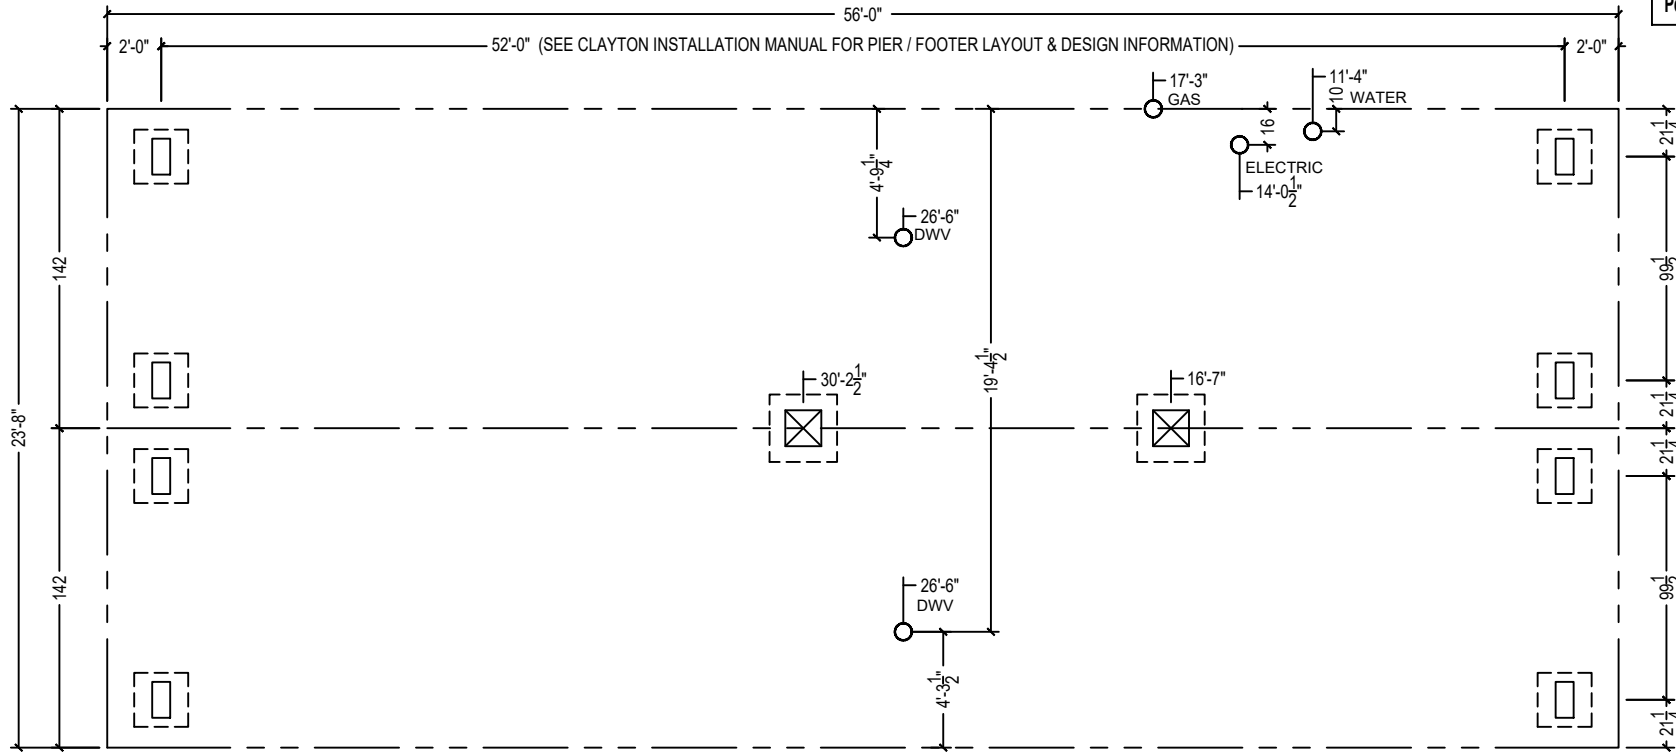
56'-0"

2'-0"

52'-0" (SEE CLAYTON INSTALLATION MANUAL FOR PIER / FOOTER LAYOUT & DESIGN INFORMATION)

2'-0"

17'-3"
GAS

11'-4"
10
WATER

16

ELECTRIC
14'-0$\frac{1}{2}$"

4'-9$\frac{1}{4}$"

26'-6"
DWV

142

142

23'-8"

30'-2$\frac{1}{2}$"

19'-4$\frac{1}{2}$"

16'-7"

26'-6"
DWV

4'-3$\frac{1}{2}$"

21$\frac{1}{4}$

99$\frac{1}{2}$

21$\frac{1}{4}$

21$\frac{1}{4}$

99$\frac{1}{2}$

21$\frac{1}{4}$

P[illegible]